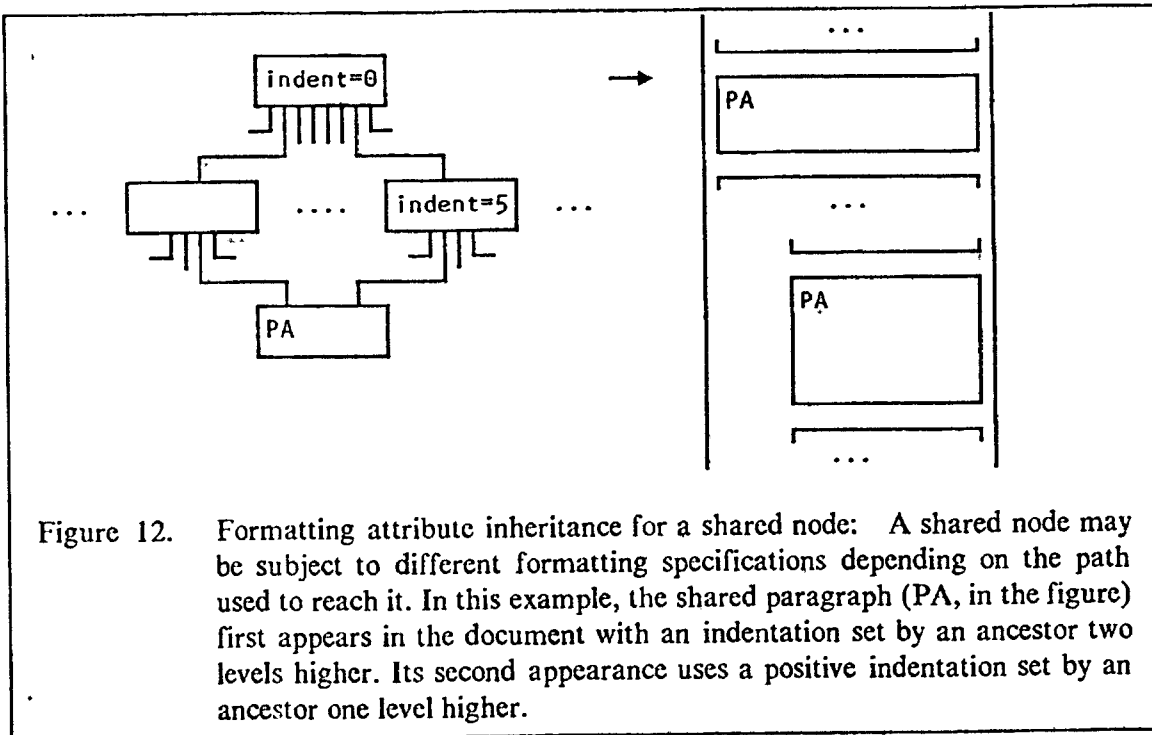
indent=0

... .... indent=5 ...

PA

...

PA

...

PA

...

Figure 12. Formatting attribute inheritance for a shared node: A shared node may be subject to different formatting specifications depending on the path used to reach it. In this example, the shared paragraph (PA, in the figure) first appears in the document with an indentation set by an ancestor two levels higher. Its second appearance uses a positive indentation set by an ancestor one level higher.